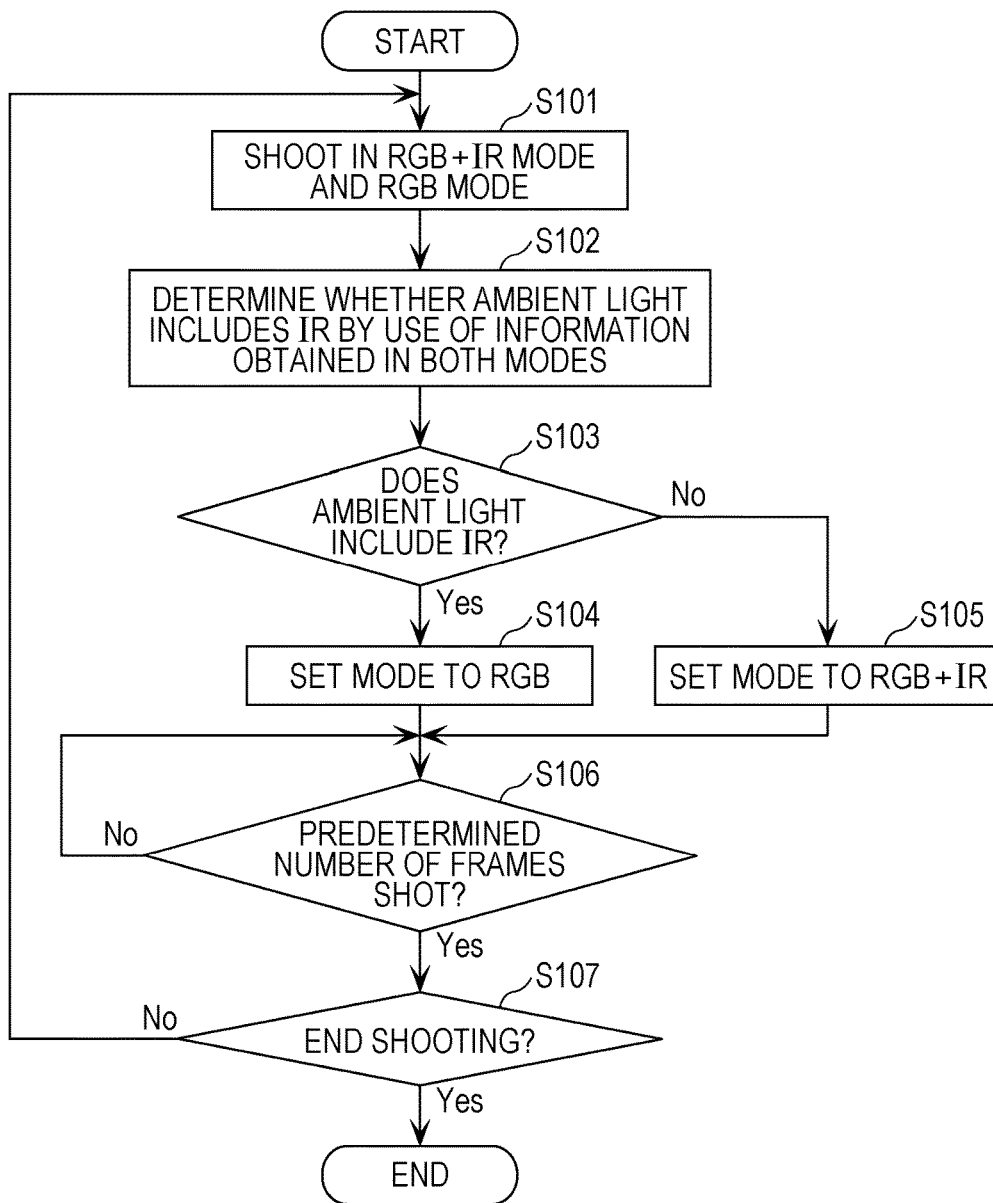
START

S101
SHOOT IN RGB+IR MODE AND RGB MODE

S102
DETERMINE WHETHER AMBIENT LIGHT INCLUDES IR BY USE OF INFORMATION OBTAINED IN BOTH MODES

S103
DOES AMBIENT LIGHT INCLUDE IR?

No

Yes

S104
SET MODE TO RGB

S105
SET MODE TO RGB+IR

S106
No
PREDETERMINED NUMBER OF FRAMES SHOT?

Yes

S107
No
END SHOOTING?

Yes

END